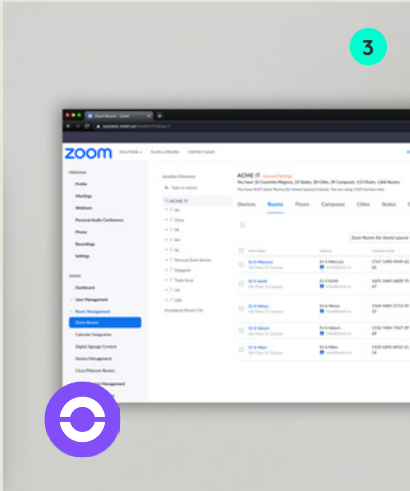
3

zoom

ACME IT

Devices Rooms Floors Campuses Cities States

Webinars
Profile
Meetings
Webinars
Personal Audio Conference
Phone
Recordings
Settings

Dashboard
User Management
Room Management
Zoom Rooms
Calendar Integration
Digital Signage Content
Device Management

Location Directory
ACME IT